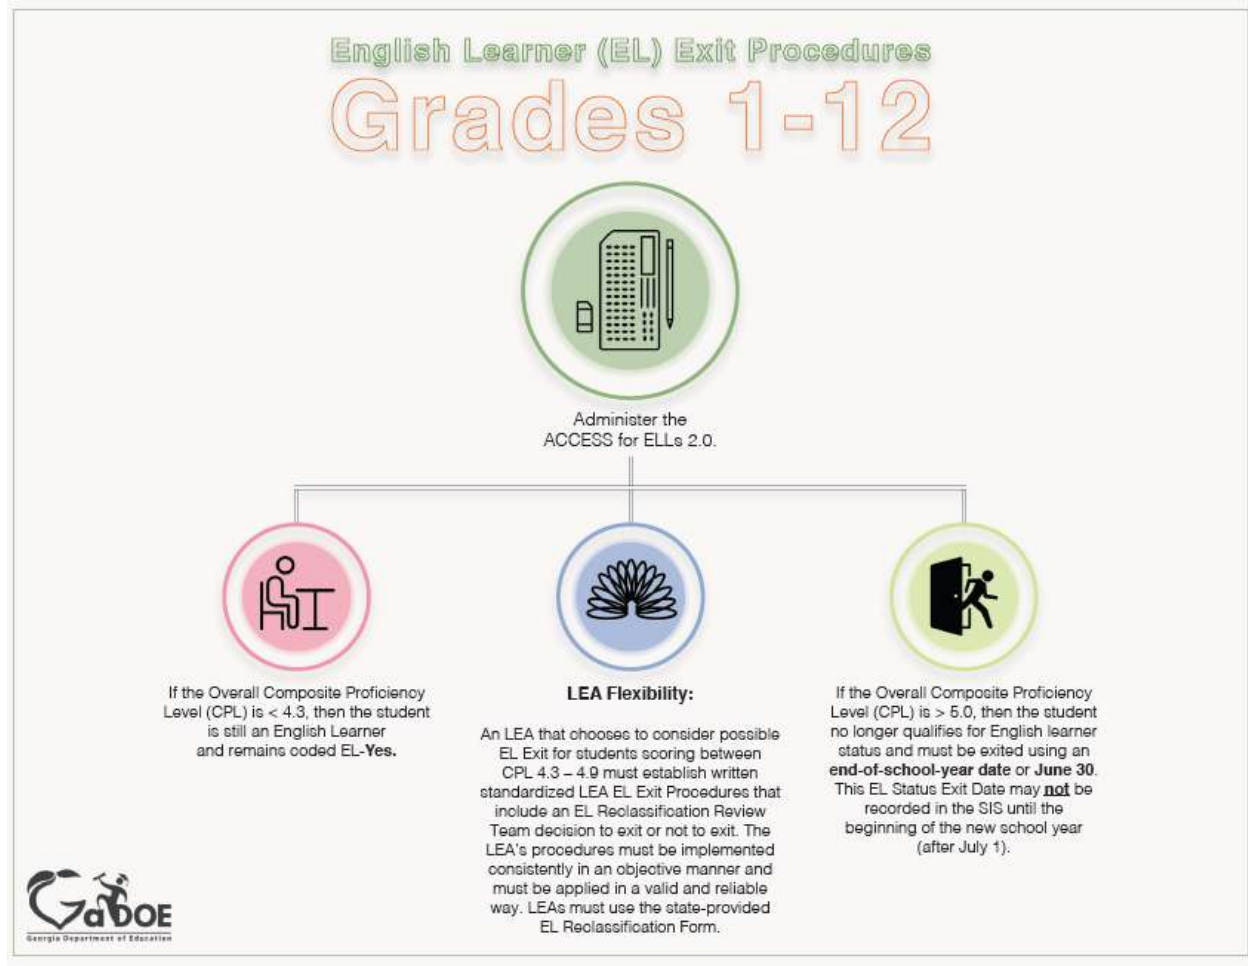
English Learner (EL) Exit Procedures

Grades 1-12

Administer the ACCESS for ELLs 2.0.

If the Overall Composite Proficiency Level (CPL) is < 4.3, then the student is still an English Learner and remains coded EL-**Yes.**

**LEA Flexibility:**

An LEA that chooses to consider possible EL Exit for students scoring between CPL 4.3 – 4.9 must establish written standardized LEA EL Exit Procedures that include an EL Reclassification Review Team decision to exit or not to exit. The LEA's procedures must be implemented consistently in an objective manner and must be applied in a valid and reliable way. LEAs must use the state-provided EL Reclassification Form.

If the Overall Composite Proficiency Level (CPL) is > 5.0, then the student no longer qualifies for English learner status and must be exited using an **end-of-school-year date** or **June 30**. This EL Status Exit Date may **not** be recorded in the SIS until the beginning of the new school year (after July 1).

GaDOE
Georgia Department of Education